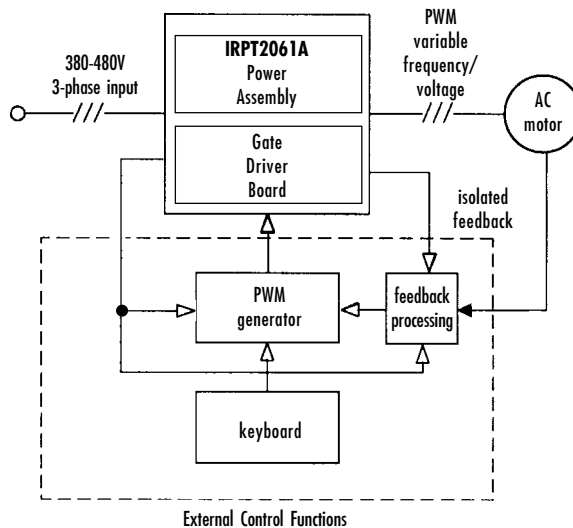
380-480V
3-phase input

IRPT2061A
Power
Assembly

Gate
Driver
Board

PWM
variable
frequency/
voltage

AC
motor

isolated
feedback

PWM
generator

feedback
processing

keyboard

External Control Functions